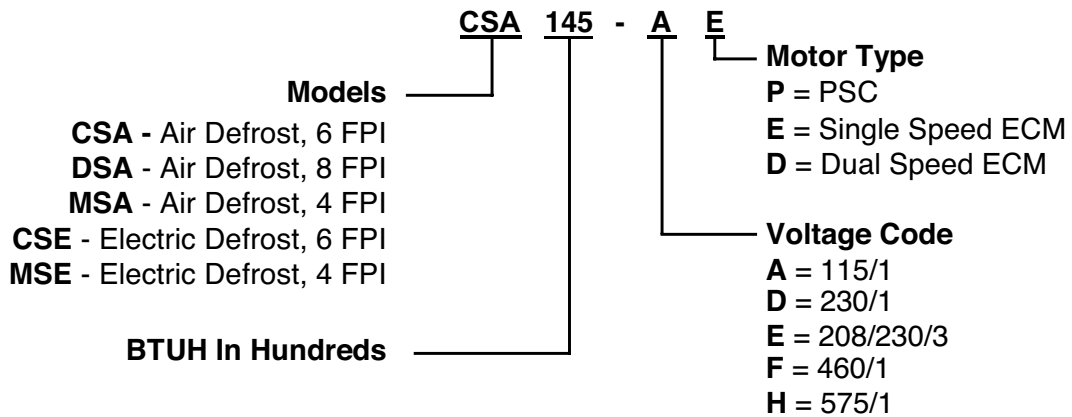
CSA 145 - A E

Motor Type
P = PSC
E = Single Speed ECM
D = Dual Speed ECM

Models
CSA - Air Defrost, 6 FPI
DSA - Air Defrost, 8 FPI
MSA - Air Defrost, 4 FPI
CSE - Electric Defrost, 6 FPI
MSE - Electric Defrost, 4 FPI

Voltage Code
A = 115/1
D = 230/1
E = 208/230/3
F = 460/1
H = 575/1

BTUH In Hundreds